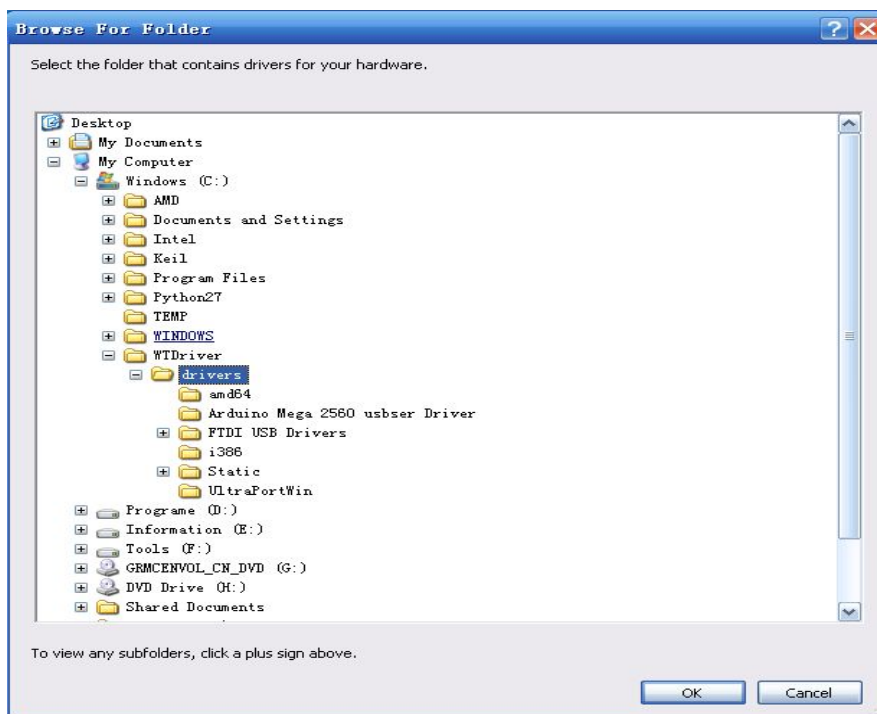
Browse For Folder

Select the folder that contains drivers for your hardware.

Desktop
My Documents
My Computer
Windows (C:)
AMD
Documents and Settings
Intel
Keil
Program Files
Python27
TEMP
WINDOWS
WTDriver
drivers
amd64
Arduino Mega 2560 usbser Driver
FTDI USB Drivers
i386
Static
UltraPortWin
Programe (D:)
Information (E:)
Tools (F:)
GRMCENVOL_CN_DVD (G:)
DVD Drive (H:)
Shared Documents

To view any subfolders, click a plus sign above.

OK
Cancel